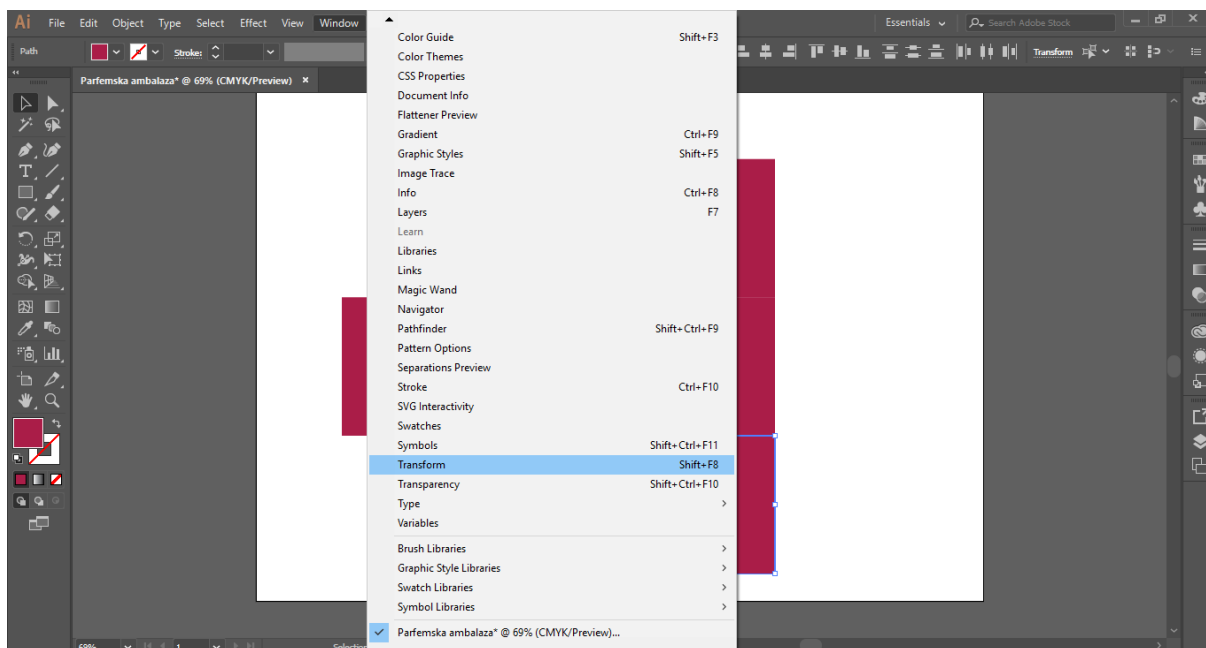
Ai File Edit Object Type Select Effect View Window

Essentials Search Adobe Stock

Path Stroke: Transform

Parfemska ambalaza* @ 69% (CMYK/Preview) ×

Color Guide Shift+F3
Color Themes
CSS Properties
Document Info
Flattener Preview
Gradient Ctrl+F9
Graphic Styles Shift+F5
Image Trace
Info Ctrl+F8
Layers F7
Learn
Libraries
Links
Magic Wand
Navigator
Pathfinder Shift+Ctrl+F9
Pattern Options
Separations Preview
Stroke Ctrl+F10
SVG Interactivity
Swatches
Symbols Shift+Ctrl+F11
Transform Shift+F8
Transparency Shift+Ctrl+F10
Type
Variables

Brush Libraries
Graphic Style Libraries
Swatch Libraries
Symbol Libraries

Parfemska ambalaza* @ 69% (CMYK/Preview)...

69% 1 Selection